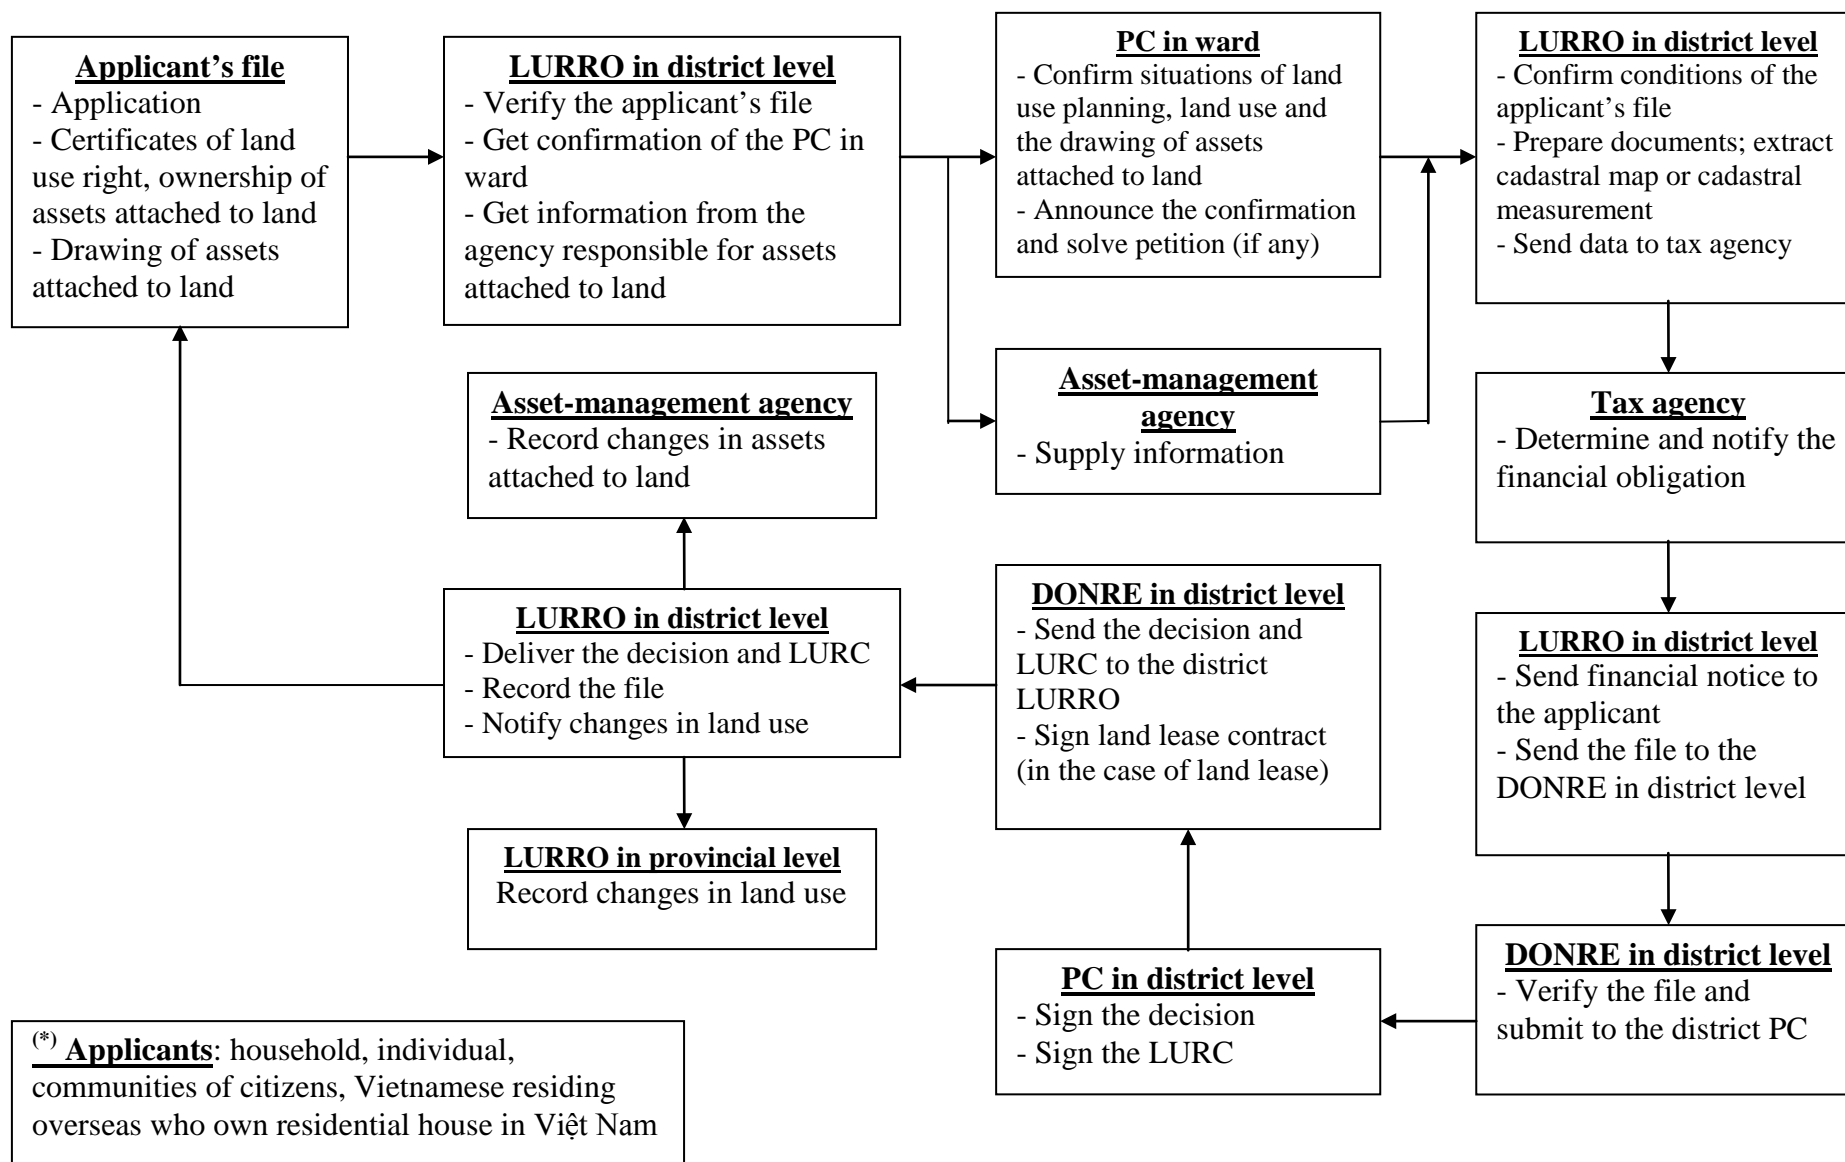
**Applicant's file**
- Application
- Certificates of land use right, ownership of assets attached to land
- Drawing of assets attached to land

**LURRO in district level**
- Verify the applicant's file
- Get confirmation of the PC in ward
- Get information from the agency responsible for assets attached to land

**PC in ward**
- Confirm situations of land use planning, land use and the drawing of assets attached to land
- Announce the confirmation and solve petition (if any)

**LURRO in district level**
- Confirm conditions of the applicant's file
- Prepare documents; extract cadastral map or cadastral measurement
- Send data to tax agency

**Asset-management agency**
- Supply information

**Asset-management agency**
- Record changes in assets attached to land

**Tax agency**
- Determine and notify the financial obligation

**LURRO in district level**
- Deliver the decision and LURC
- Record the file
- Notify changes in land use

**DONRE in district level**
- Send the decision and LURC to the district LURRO
- Sign land lease contract (in the case of land lease)

**LURRO in district level**
- Send financial notice to the applicant
- Send the file to the DONRE in district level

**LURRO in provincial level**
Record changes in land use

**DONRE in district level**
- Verify the file and submit to the district PC

**PC in district level**
- Sign the decision
- Sign the LURC

$^{(*)}$ **Applicants**: household, individual, communities of citizens, Vietnamese residing overseas who own residential house in Việt Nam